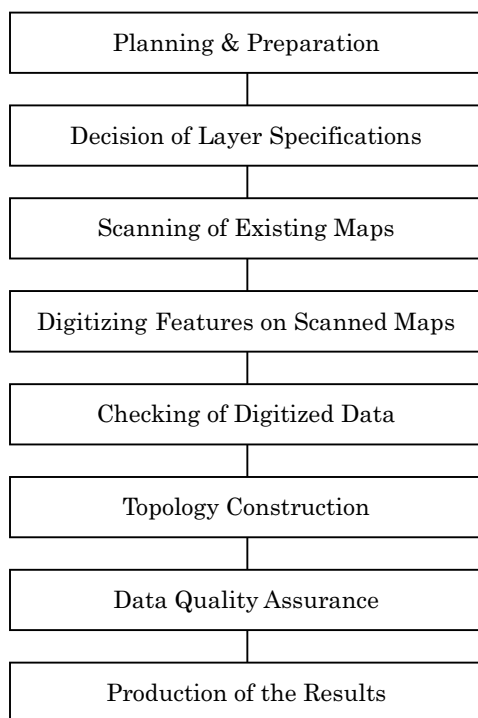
Planning & Preparation

Decision of Layer Specifications

Scanning of Existing Maps

Digitizing Features on Scanned Maps

Checking of Digitized Data

Topology Construction

Data Quality Assurance

Production of the Results